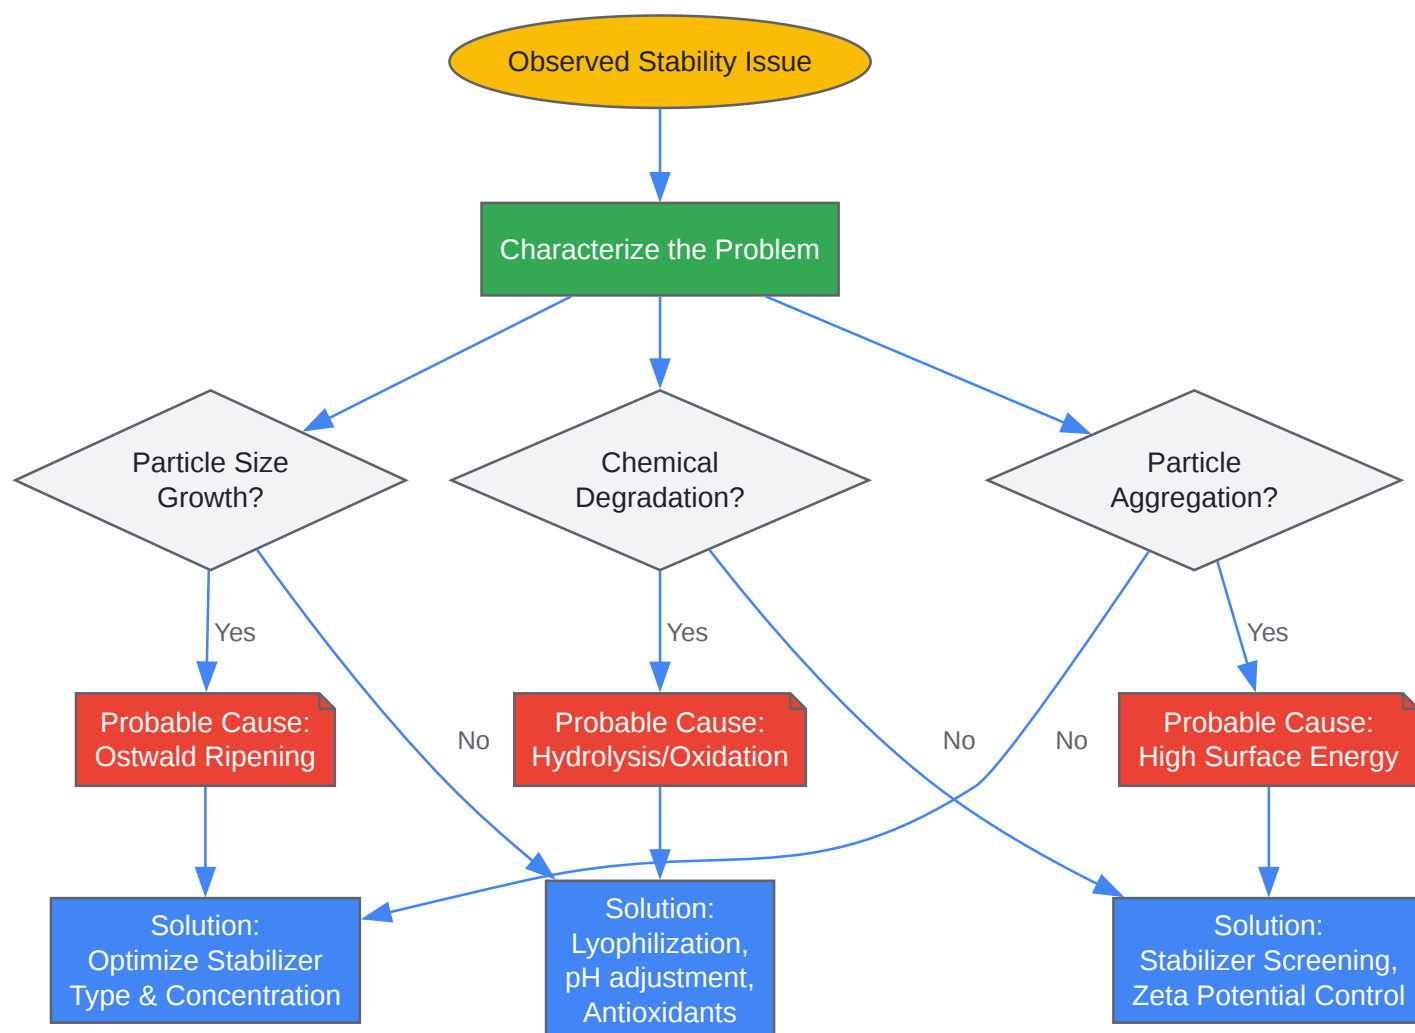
Observed Stability Issue

Characterize the Problem

Particle Size Growth?

Chemical Degradation?

Particle Aggregation?

Yes

Yes

Yes

No

No

No

Probable Cause: Ostwald Ripening

Probable Cause: Hydrolysis/Oxidation

Probable Cause: High Surface Energy

Solution: Optimize Stabilizer Type & Concentration

Solution: Lyophilization, pH adjustment, Antioxidants

Solution: Stabilizer Screening, Zeta Potential Control